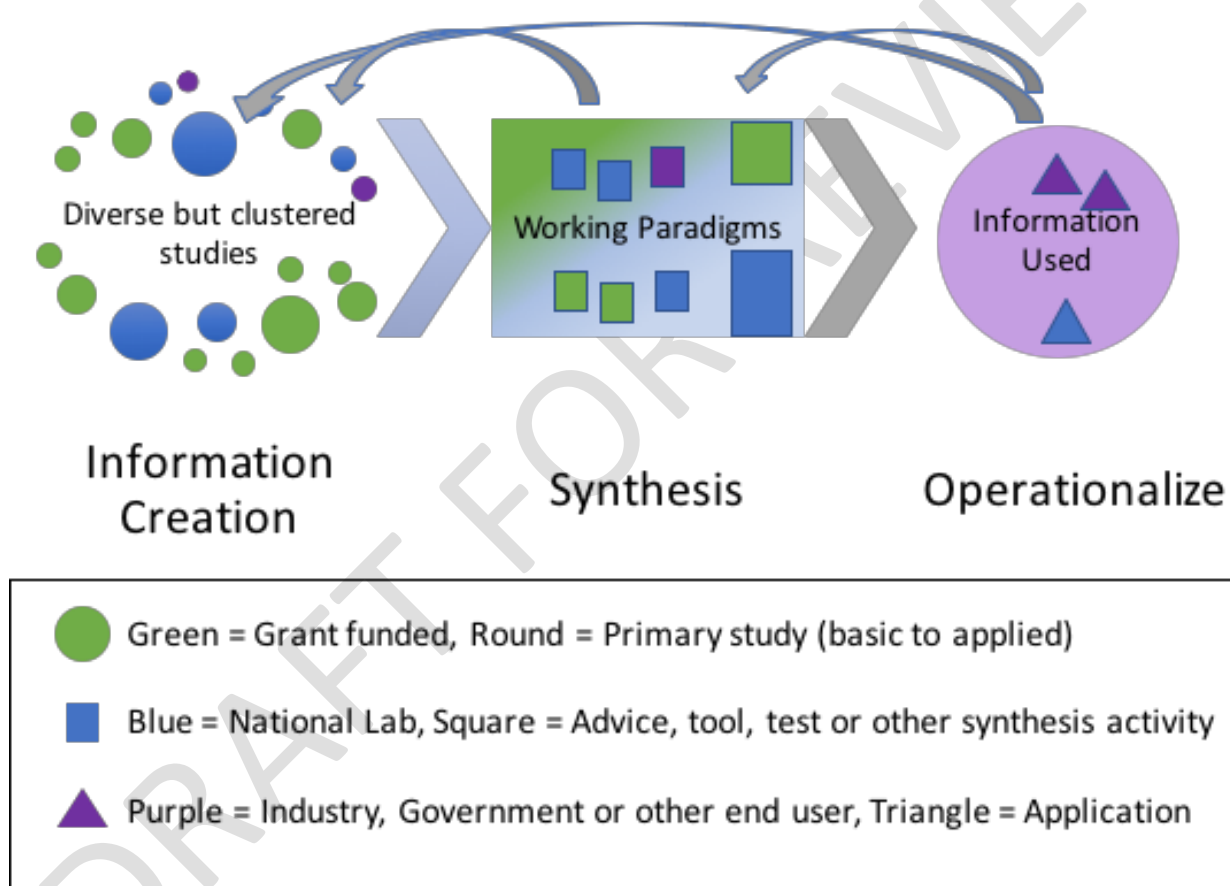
Diverse but clustered studies

Working Paradigms

Information Used

Information Creation

Synthesis

Operationalize

Green = Grant funded, Round = Primary study (basic to applied)

Blue = National Lab, Square = Advice, tool, test or other synthesis activity

Purple = Industry, Government or other end user, Triangle = Application

DRAFT FOR REVIEW